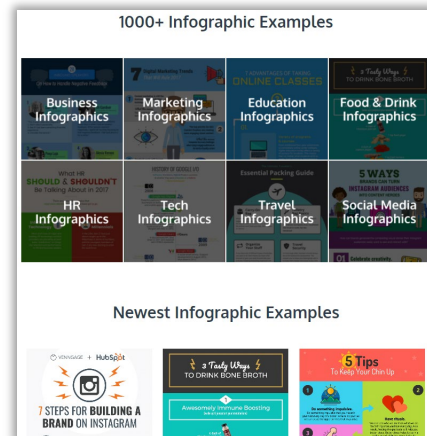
1000+ Infographic Examples

Business Infographics

Marketing Infographics

Education Infographics

Food & Drink Infographics

HR Infographics

Tech Infographics

Travel Infographics

Social Media Infographics

Newest Infographic Examples

VENNGAGE + HubSpot

7 STEPS FOR BUILDING A BRAND ON INSTAGRAM

3 Tasty Ways TO DRINK BONE BROTH

Awesomely Immune Boosting

5 Tips To Keep Your Chin Up